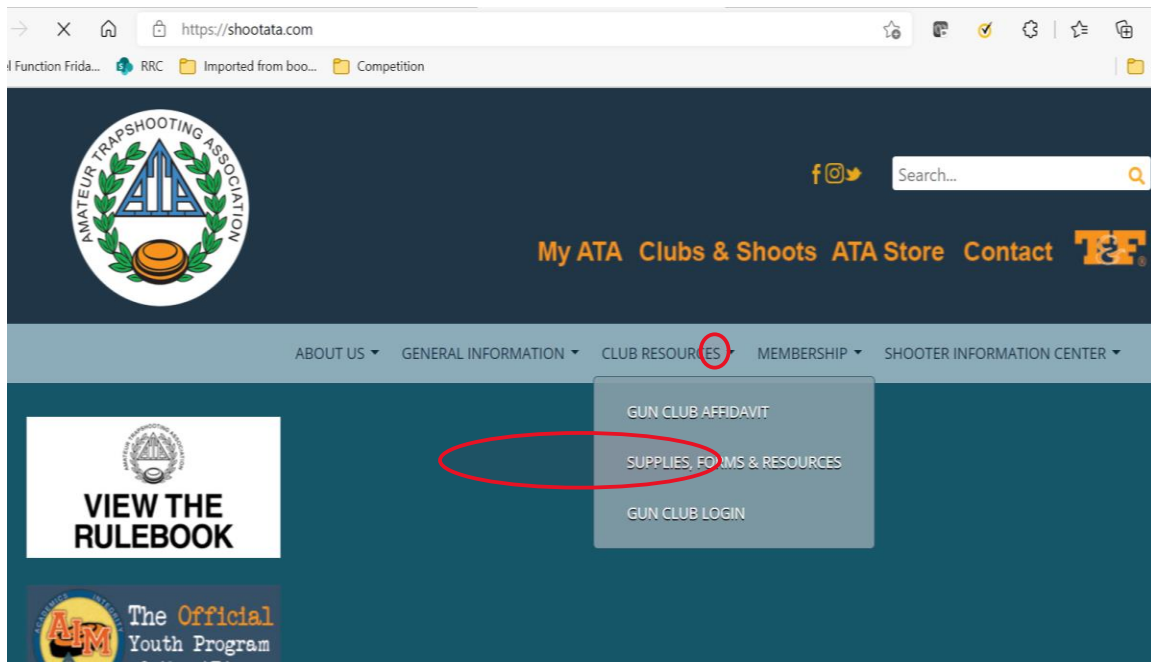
https://shootata.com

l Function Frida... RRC Imported from boo... Competition

AMATEUR TRAPSHOOTING ASSOCIATION

ATA

Search...

My ATA Clubs & Shoots ATA Store Contact

ABOUT US GENERAL INFORMATION CLUB RESOURCES MEMBERSHIP SHOOTER INFORMATION CENTER

GUN CLUB AFFIDAVIT

SUPPLIES, FORMS & RESOURCES

GUN CLUB LOGIN

VIEW THE RULEBOOK

AIM

The Official Youth Program